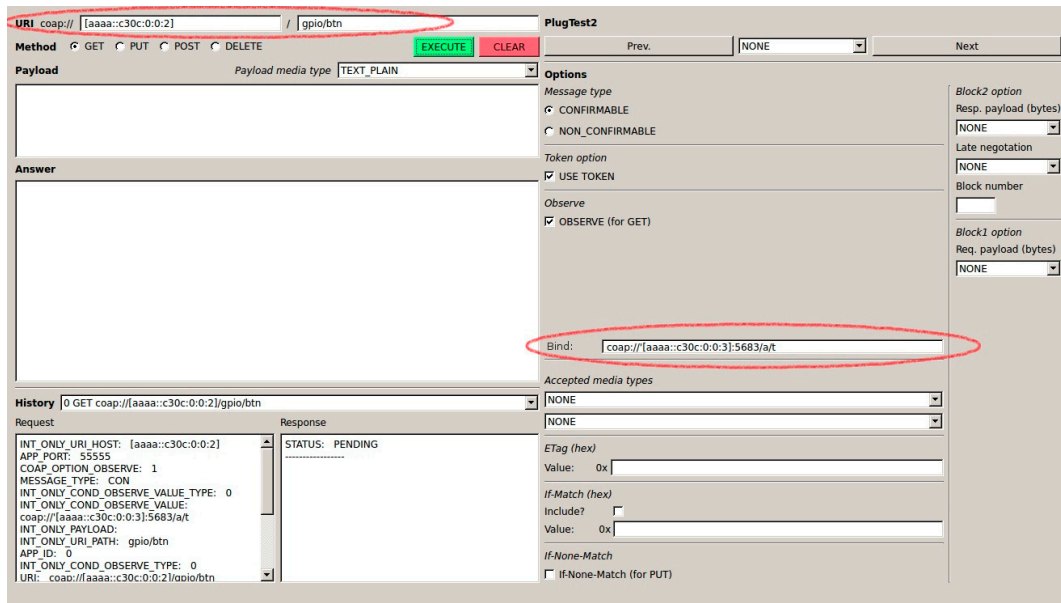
URI coap:// [aaaa::c30c:0:0:2] / gpio/btn

Method GET PUT POST DELETE EXECUTE CLEAR

Payload Payload media type TEXT_PLAIN

Answer

History 0 GET coap://[aaaa::c30c:0:0:2]/gpio/btn

Request

INT_ONLY_URI_HOST: [aaaa::c30c:0:0:2]
APP_PORT: 55555
COAP_OPTION_OBSERVE: 1
MESSAGE_TYPE: CON
INT_ONLY_COND_OBSERVE_VALUE_TYPE: 0
INT_ONLY_COND_OBSERVE_VALUE:
coap://'[aaaa::c30c:0:0:3]:5683/a/t
INT_ONLY_PAYLOAD:
INT_ONLY_URI_PATH: gpio/btn
APP_ID: 0
INT_ONLY_COND_OBSERVE_TYPE: 0
URI: coap://[aaaa::c30c:0:0:2]/gpio/btn

Response

STATUS: PENDING
----------------

PlugTest2

Prev. NONE Next

Options

Message type
CONFIRMABLE
NON_CONFIRMABLE

Token option
USE TOKEN

Observe
OBSERVE (for GET)

Bind: coap://'[aaaa::c30c:0:0:3]:5683/a/t

Accepted media types
NONE
NONE

ETag (hex)
Value: 0x

If-Match (hex)
Include?
Value: 0x

If-None-Match
If-None-Match (for PUT)

Block2 option
Resp. payload (bytes)
NONE
Late negotation
NONE
Block number

Block1 option
Req. payload (bytes)
NONE